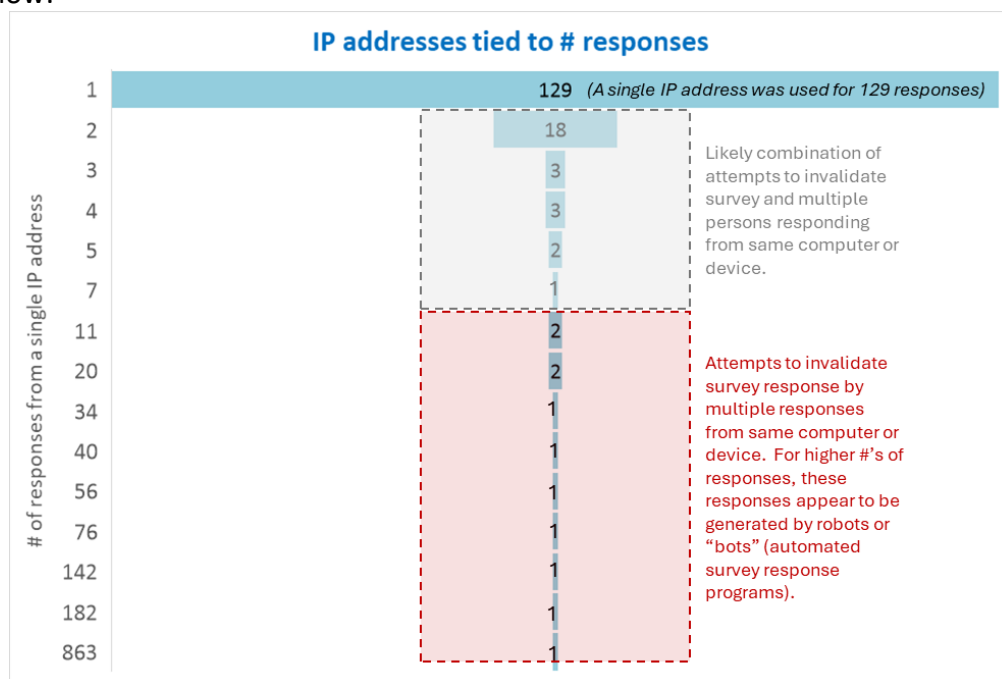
IP addresses tied to # responses

# of responses from a single IP address

1 129 (A single IP address was used for 129 responses)
2 18
3 3
4 3
5 2
7 1
11 2
20 2
34 1
40 1
56 1
76 1
142 1
182 1
863 1

Likely combination of attempts to invalidate survey and multiple persons responding from same computer or device.

Attempts to invalidate survey response by multiple responses from same computer or device. For higher #'s of responses, these responses appear to be generated by robots or "bots" (automated survey response programs).